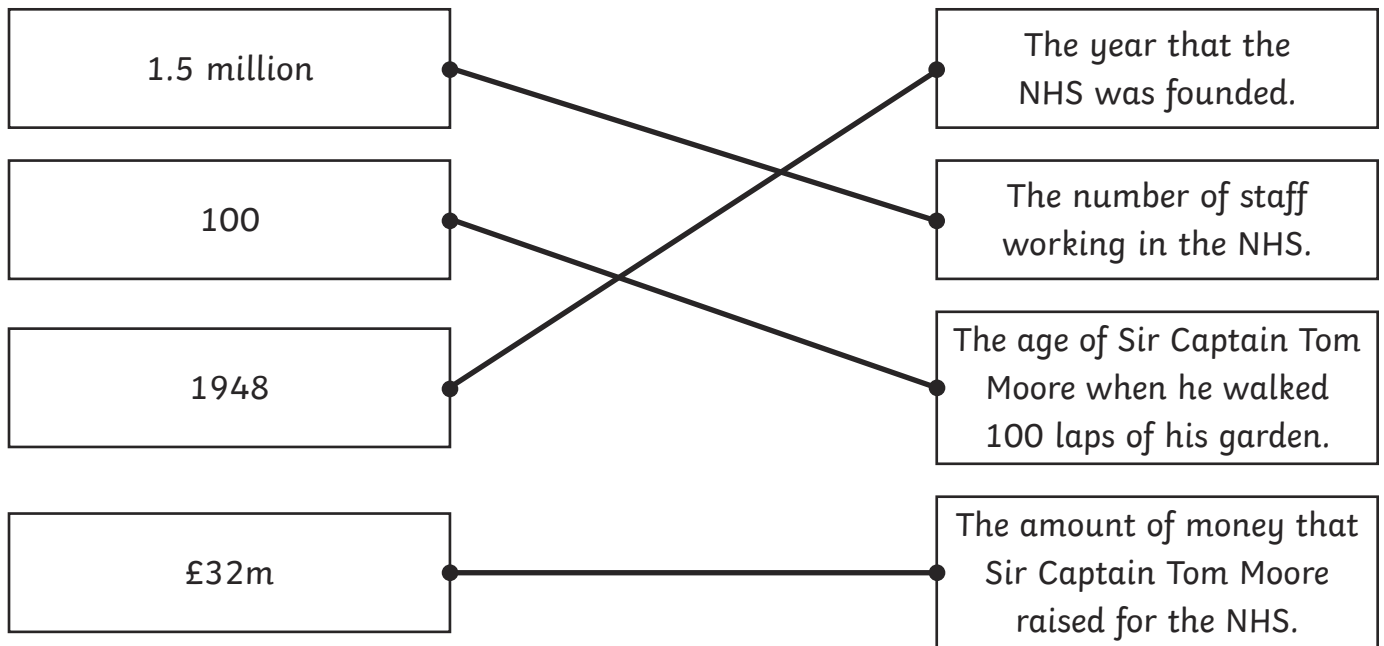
1.5 million

100

1948

£32m

The year that the NHS was founded.

The number of staff working in the NHS.

The age of Sir Captain Tom Moore when he walked 100 laps of his garden.

The amount of money that Sir Captain Tom Moore raised for the NHS.